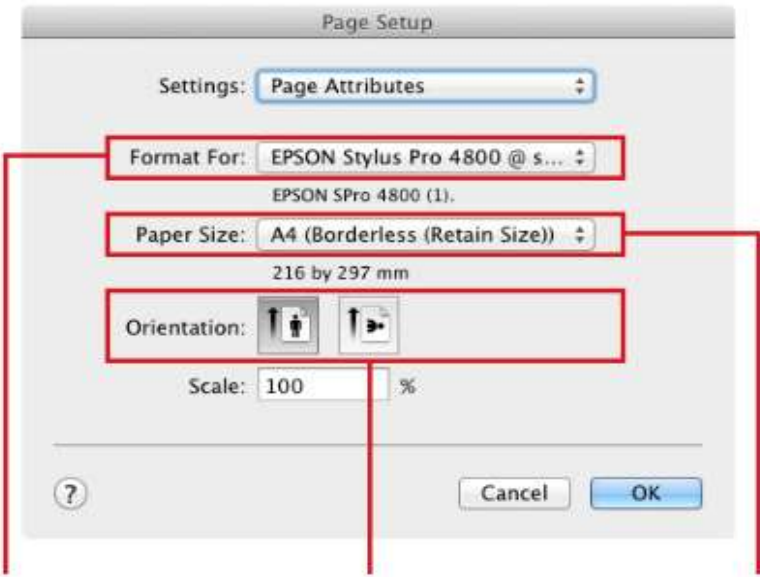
Page Setup

Settings: Page Attributes

Format For: EPSON Stylus Pro 4800 @ s...

EPSON SPro 4800 (1).

Paper Size: A4 (Borderless (Retain Size))

216 by 297 mm

Orientation:

Scale: 100 %

?

Cancel

OK